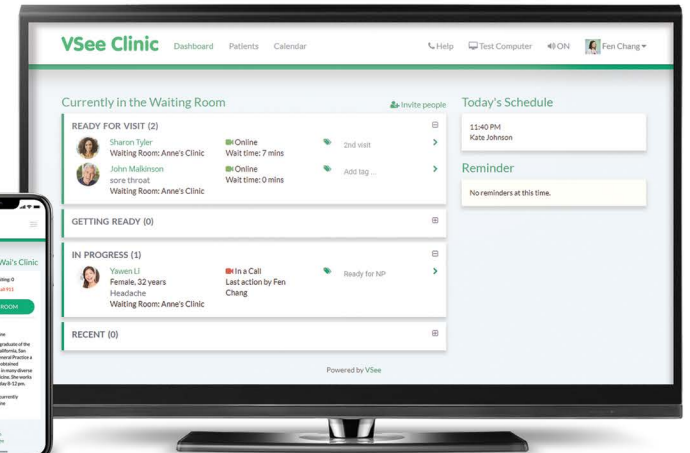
VSee Clinic Dashboard Patients Calendar

Help Test Computer ON Fen Chang

Currently in the Waiting Room

Invite people

READY FOR VISIT (2)

Sharon Tyler
Waiting Room: Anne's Clinic

Online
Wait time: 7 mins

2nd visit

John Malkinson
sore throat
Waiting Room: Anne's Clinic

Online
Wait time: 0 mins

Add tag ...

GETTING READY (0)

IN PROGRESS (1)

Yawen Li
Female, 32 years
Headache
Waiting Room: Anne's Clinic

In a Call
Last action by Fen Chang

Ready for NP

RECENT (0)

Powered by VSee

Today's Schedule

11:40 PM
Kate Johnson

Reminder

No reminders at this time.

Wai's Clinic

iting: 0

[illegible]

ROOM

graduate of the alifornia, San eneral Practice a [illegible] in many diverse icine. She works day 8-12 pm.

urrently
ine